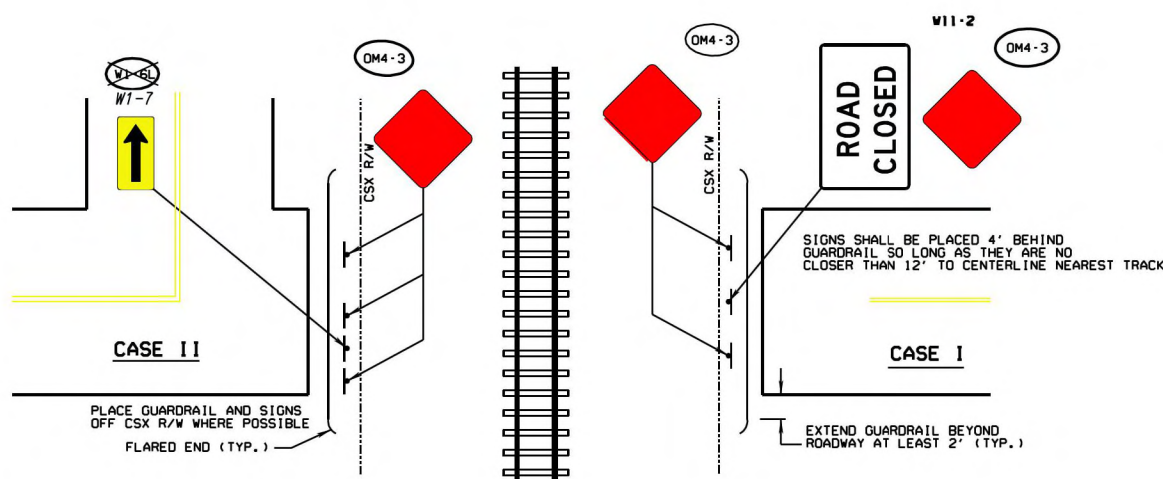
W1-6L
W1-7

OM4-3

CSX R/W

OM4-3

CSX R/W

W11-2

ROAD CLOSED

OM4-3

SIGNS SHALL BE PLACED 4' BEHIND GUARDRAIL SO LONG AS THEY ARE NO CLOSER THAN 12' TO CENTERLINE NEAREST TRACK

CASE II

CASE I

PLACE GUARDRAIL AND SIGNS OFF CSX R/W WHERE POSSIBLE

FLARED END (TYP.)

EXTEND GUARDRAIL BEYOND ROADWAY AT LEAST 2' (TYP.)